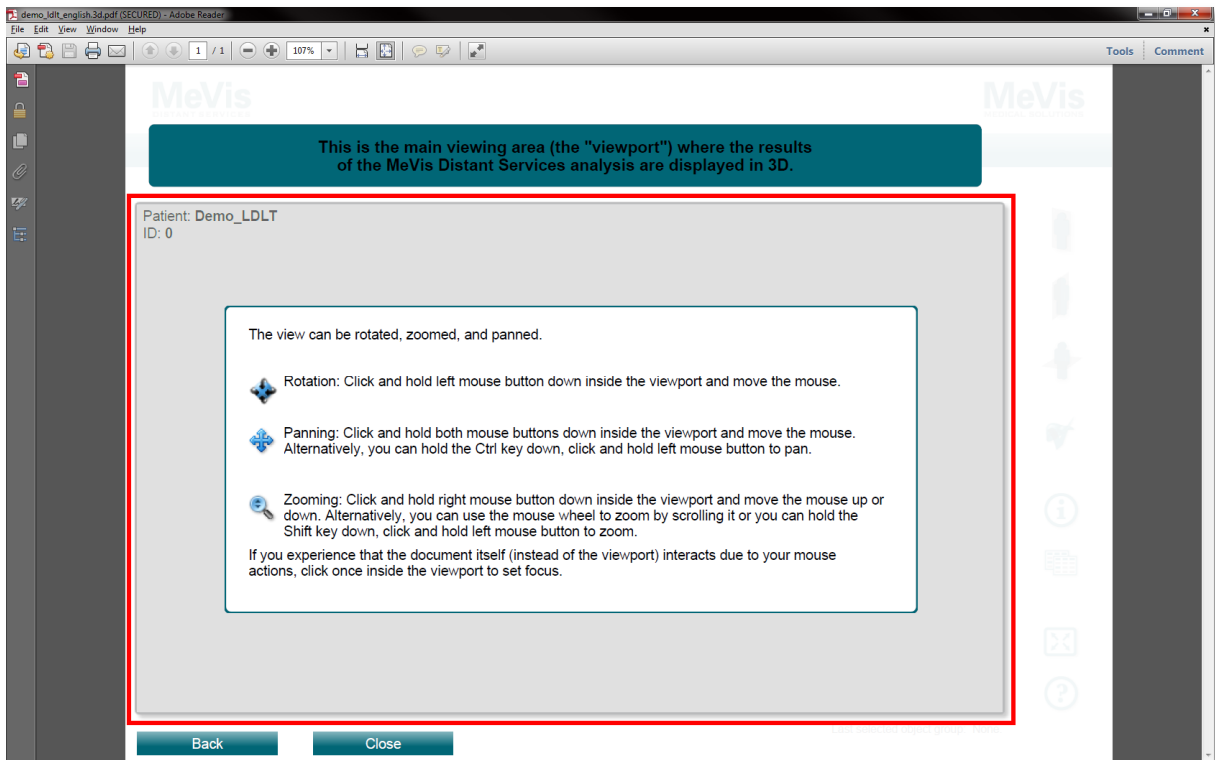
demo_ldlt_english.3d.pdf (SECURED) - Adobe Reader

File Edit View Window Help

1 / 1 107%

Tools Comment

MeVis

MeVis

This is the main viewing area (the "viewport") where the results of the MeVis Distant Services analysis are displayed in 3D.

Patient: Demo_LDLT
ID: 0

The view can be rotated, zoomed, and panned.

Rotation: Click and hold left mouse button down inside the viewport and move the mouse.

Panning: Click and hold both mouse buttons down inside the viewport and move the mouse. Alternatively, you can hold the Ctrl key down, click and hold left mouse button to pan.

Zooming: Click and hold right mouse button down inside the viewport and move the mouse up or down. Alternatively, you can use the mouse wheel to zoom by scrolling it or you can hold the Shift key down, click and hold left mouse button to zoom.

If you experience that the document itself (instead of the viewport) interacts due to your mouse actions, click once inside the viewport to set focus.

Back

Close